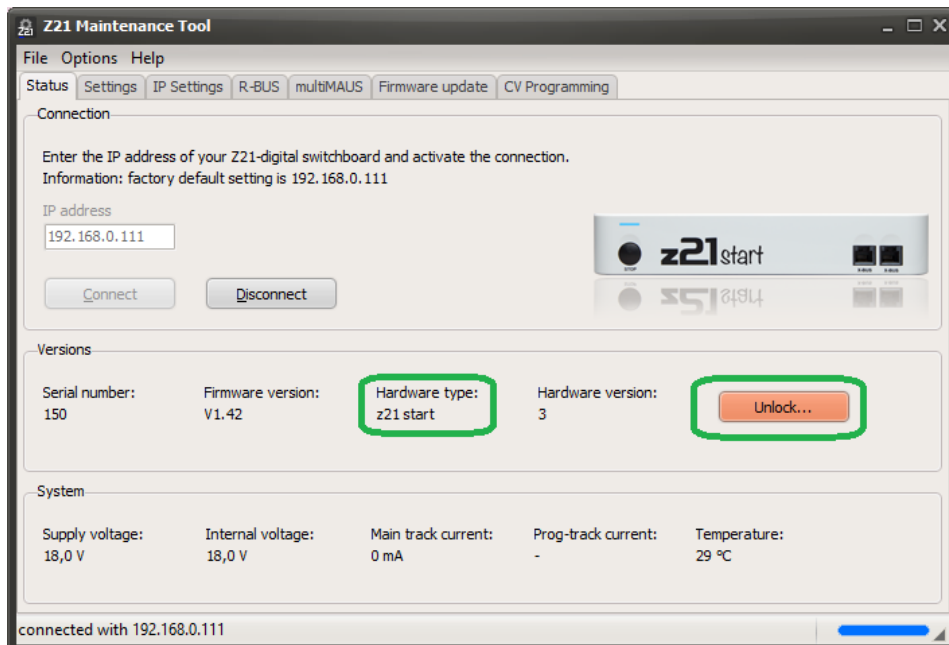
Z21 Maintenance Tool

File Options Help

Status Settings IP Settings R-BUS multiMAUS Firmware update CV Programming

Connection

Enter the IP address of your Z21-digital switchboard and activate the connection.
Information: factory default setting is 192.168.0.111

IP address
192.168.0.111

Connect Disconnect

STOP z21start R-BUS R-BUS

Versions

Serial number:
150

Firmware version:
V1.42

Hardware type:
z21 start

Hardware version:
3

Unlock...

System

Supply voltage:
18,0 V

Internal voltage:
18,0 V

Main track current:
0 mA

Prog-track current:
-

Temperature:
29 °C

connected with 192.168.0.111